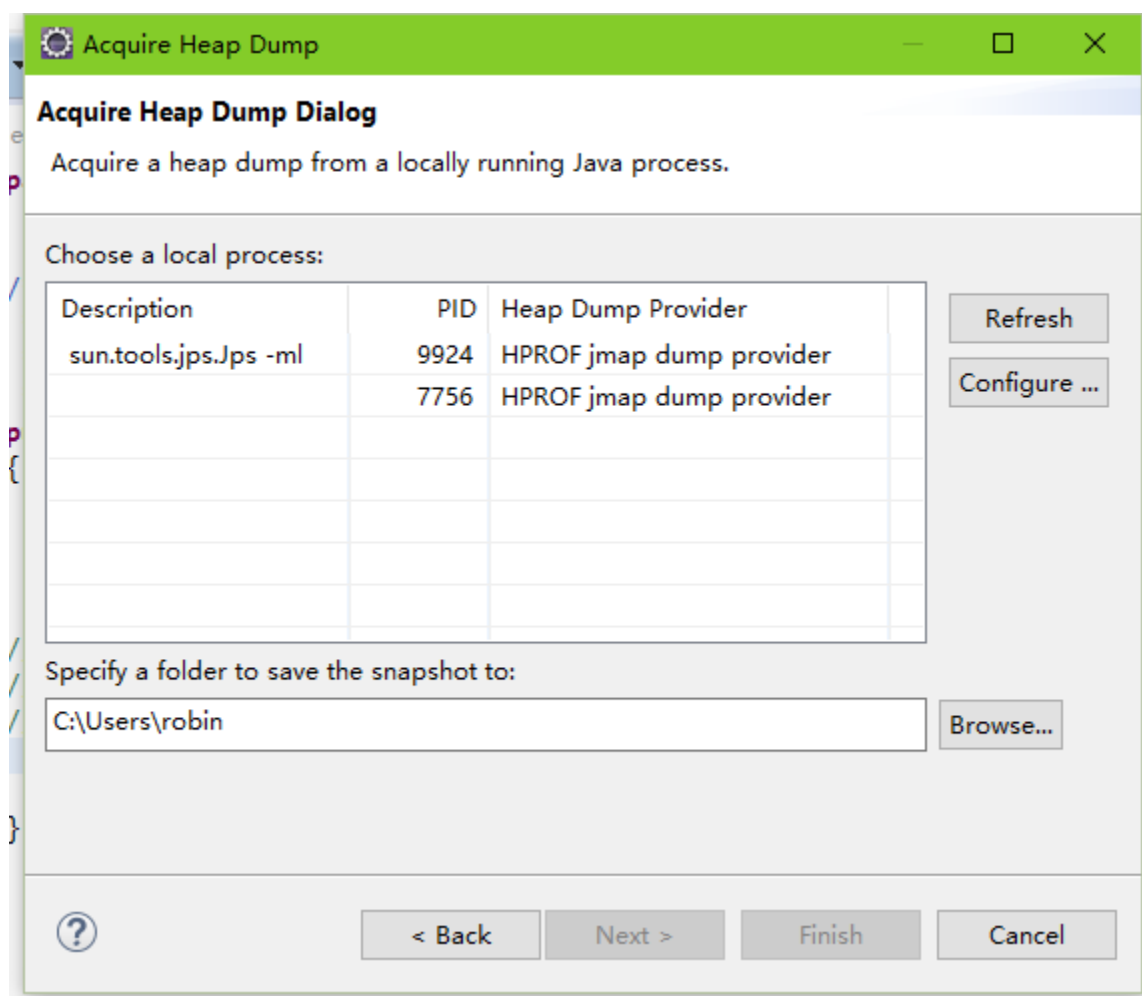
Acquire Heap Dump

Acquire Heap Dump Dialog

Acquire a heap dump from a locally running Java process.

Choose a local process:

| Description | PID | Heap Dump Provider |
|---|---|---|
| sun.tools.jps.Jps -ml | 9924 | HPROF jmap dump provider |
| | 7756 | HPROF jmap dump provider |

Refresh

Configure ...

Specify a folder to save the snapshot to:

C:\Users\robin

Browse...

?

< Back

Next >

Finish

Cancel